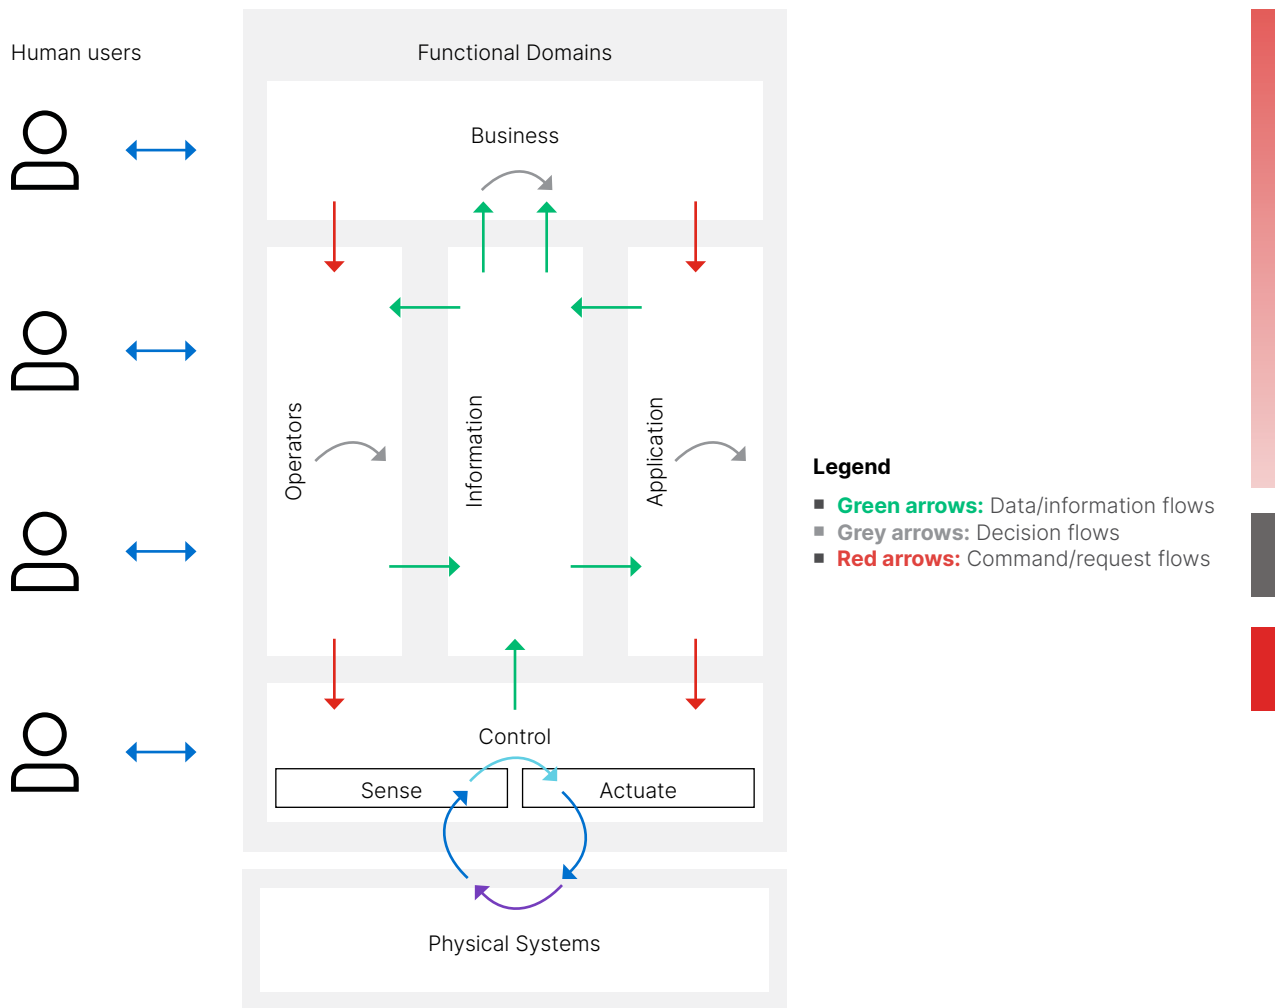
Human users

Functional Domains

Business

Operators

Information

Application

Control

Sense

Actuate

Physical Systems

Legend

■ Green arrows: Data/information flows
■ Grey arrows: Decision flows
■ Red arrows: Command/request flows